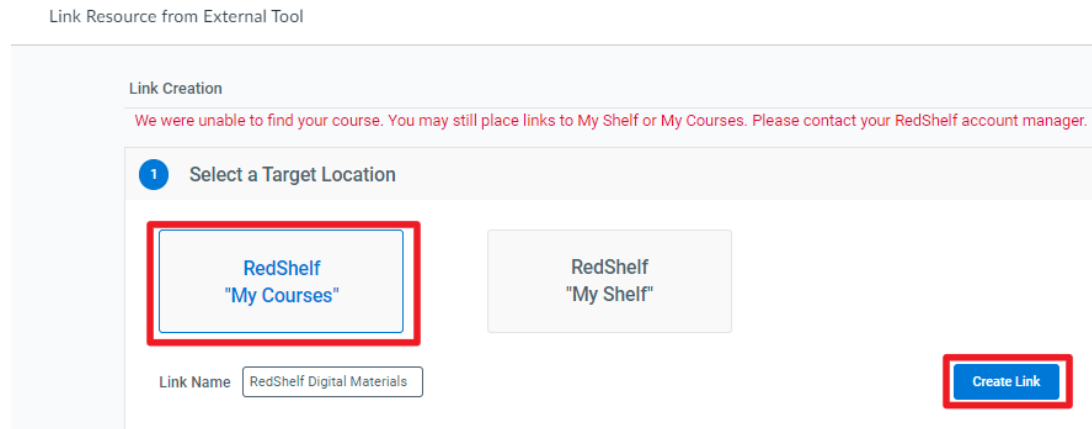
Link Resource from External Tool

Link Creation

We were unable to find your course. You may still place links to My Shelf or My Courses. Please contact your RedShelf account manager.

1 Select a Target Location

RedShelf "My Courses"

RedShelf "My Shelf"

Link Name RedShelf Digital Materials

Create Link